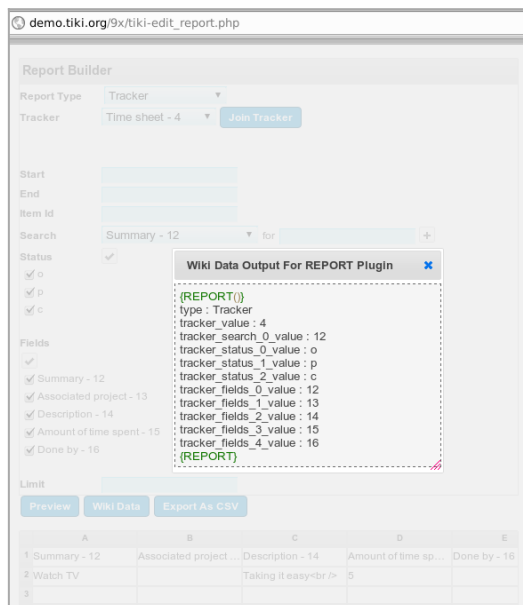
demo.tiki.org/9x/tiki-edit_report.php

Report Builder

Report Type Tracker

Tracker Time sheet - 4 Join Tracker

Start

End

Item Id

Search Summary - 12 for +

Status

o

p

c

Fields

Summary - 12

Associated project - 13

Description - 14

Amount of time spent - 15

Done by - 16

Limit

Preview Wiki Data Export As CSV

Wiki Data Output For REPORT Plugin

{REPORT()}
type : Tracker
tracker_value : 4
tracker_search_0_value : 12
tracker_status_0_value : o
tracker_status_1_value : p
tracker_status_2_value : c
tracker_fields_0_value : 12
tracker_fields_1_value : 13
tracker_fields_2_value : 14
tracker_fields_3_value : 15
tracker_fields_4_value : 16
{REPORT}

| | A | B | C | D | E |
|---|---|---|---|---|---|
| 1 | Summary - 12 | Associated project ... | Description - 14 | Amount of time sp... | Done by - 16 |
| 2 | Watch TV | | Taking it easy<br /> | 5 | |
| 3 | | | | | |